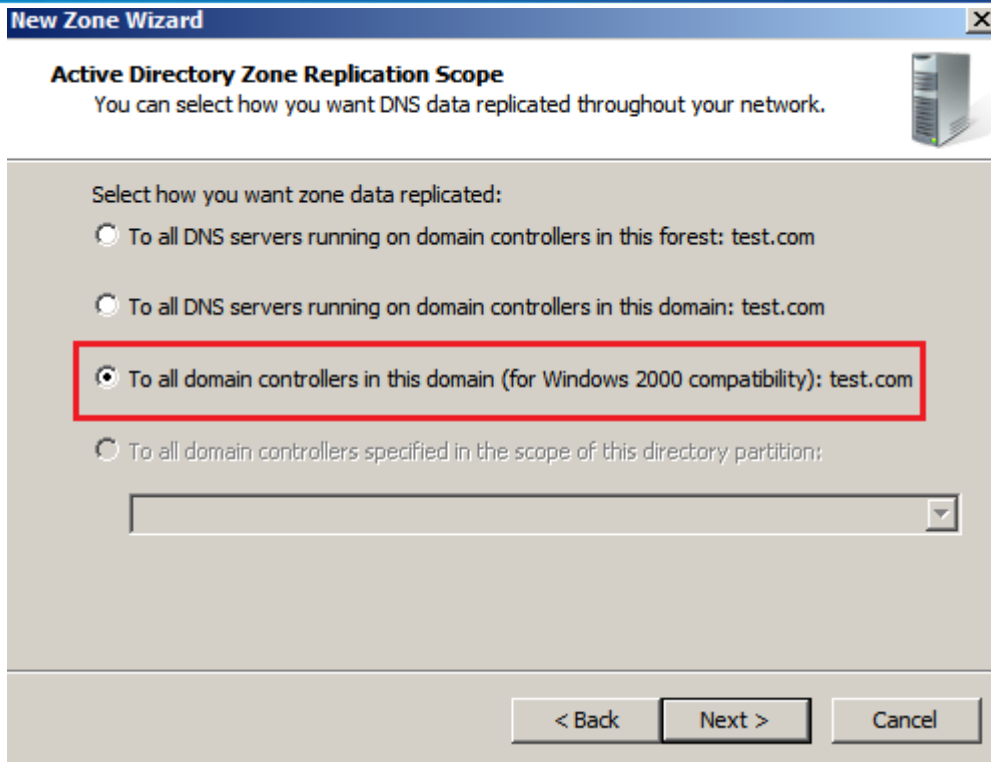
New Zone Wizard

Active Directory Zone Replication Scope
You can select how you want DNS data replicated throughout your network.

Select how you want zone data replicated:

To all DNS servers running on domain controllers in this forest: test.com

To all DNS servers running on domain controllers in this domain: test.com

To all domain controllers in this domain (for Windows 2000 compatibility): test.com

To all domain controllers specified in the scope of this directory partition:

< Back Next > Cancel